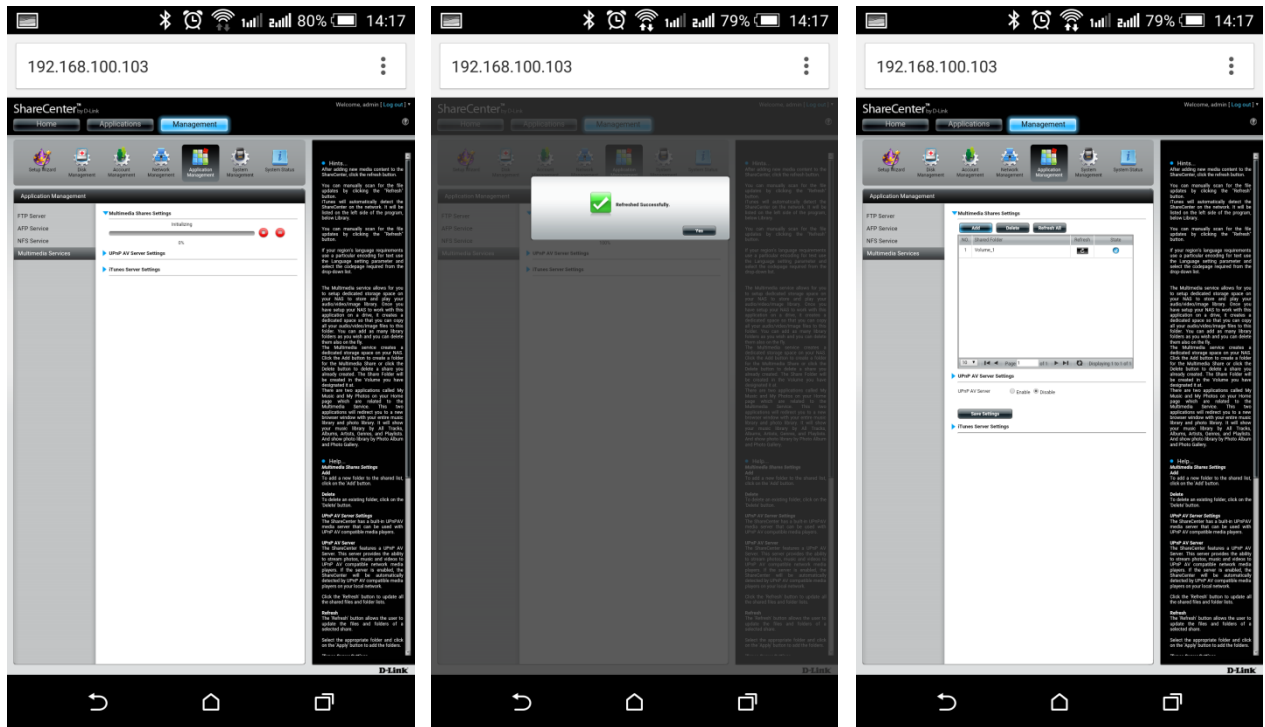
80% 14:17

192.168.100.103

ShareCenter by D-Link

Welcome, admin [ Log out ]

Home Applications Management

Setup Wizard Disk Management Account Management Network Management Application Management System Management System Status

Application Management

FTP Server
AFP Service
NFS Service
Multimedia Services

Multimedia Shares Settings

Initializing

0%

UPnP AV Server Settings

iTunes Server Settings

Hints...
After adding new media content to the ShareCenter, click the refresh button.

You can manually scan for file updates by clicking the "Refresh" button.
iTunes will automatically detect the ShareCenter on the network. It will be listed on the left side of the program, below Library.

You can manually scan for file updates by clicking the "Refresh" button.

If your region's language requirements use a particular encoding for text use the Language setting parameter and select the codepage required from the drop down list.

The Multimedia service allows for you to setup dedicated storage space on your NAS to store and play your audio/video/image library. Once you have setup your NAS to work with this application on a drive, it creates a dedicated space so that you can copy all your audio/video/image files to this folder. You can add as many library folders as you wish and you can delete them also on the fly.
The Multimedia service creates a dedicated storage space on your NAS. Click the Add button to create a folder for the Multimedia Share or click the Delete button to delete a share you already created. The Share Folder will be created in the Volume you have designated it at.
There are two applications called My Music and My Photos on your Home page which are related to the Multimedia Service. The two applications will redirect you to a new browser window with your entire music library and photo library. It will show your music library by All Tracks, Albums, Artists, Genres, and Playlists. And show photo library by Photo Album and Photo Gallery.

Help...
Multimedia Shares Settings
Add
To add a new folder to the shared list, click on the 'Add' button.

Delete
To delete an existing folder, click on the 'Delete' button.

UPnP AV Server Settings
The ShareCenter has a built-in UPnP AV media server that can be used with UPnP AV compatible media players.

UPnP AV Server
The ShareCenter features a UPnP AV Server. This server provides the ability to stream photos, music and videos to UPnP AV compatible network media players. If the server is enabled, the ShareCenter will be automatically detected by UPnP AV compatible media players on your local network.

Click the 'Refresh' button to update all the shared files and folder lists.

Refresh
The 'Refresh' button allows the user to update the files and folders of a selected share.

Select the appropriate folder and click on the 'Apply' button to add the folders.

D-Link

79% 14:17

192.168.100.103

Refreshed Successfully.

Yes

79% 14:17

192.168.100.103

Multimedia Shares Settings

Add Delete Refresh All

| NO. | Shared Folder | Refresh | State |
|---|---|---|---|
| 1 | Volume_1 | | |

10 Page 1 of 1 Displaying 1 to 1 of 1

UPnP AV Server Settings

UPnP AV Server Enable Disable

Save Settings

iTunes Server Settings

D-Link